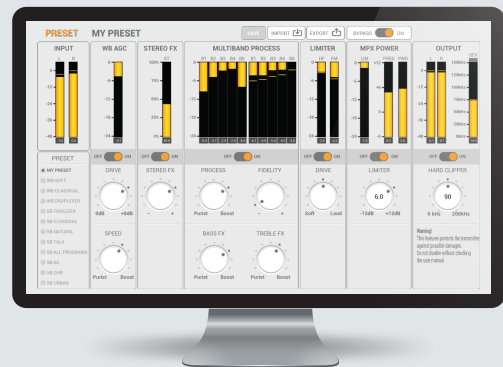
PRESET MY PRESET

SAVE IMPORT EXPORT BYPASS ON

INPUT

L R

0
-12
-24
-36
-48

WB AGC

0
-12
-24
-36
-48

STEREO FX

ST
100%
75%
50%
25%

MULTIBAND PROCESS

B1 B2 B3 B4 B5 B1 B2 B3 B4 B5

LIMITER

HF FM

0
-12
-24
-36
-48

MPX POWER

LIM PRES PWR

+3
0
-3
-6
-9

OUTPUT

L R DEV

0
-12
-24
-36
-48

150KHz
125KHz
100KHz
75KHz
50KHz
25KHz
0KHz

PRESET

MY PRESET
WB SOFT
WB CLASSICAL
WB DIGITIZED
SB FINALIZER
SB CLASSICAL
SB NATURAL
SB TALK
SB ALL PROGRAMS
SB AC
SB CHR
SB URBAN

OFF ON

DRIVE

0dB +8dB

SPEED

Purist Boost

OFF ON

STEREO FX

- +

OFF ON

PROCESS

Purist Boost

FIDELITY

- +

BASS FX

Purist Boost

TREBLE FX

Purist Boost

OFF ON

DRIVE

Soft Loud

LIMITER

6.0

-12dB +12dB

OFF ON

HARD CLIPPER

90

0 kHz 200kHz

Warning!
This features protects the transmitter against possible damages.
Do not disable without checking the user manual